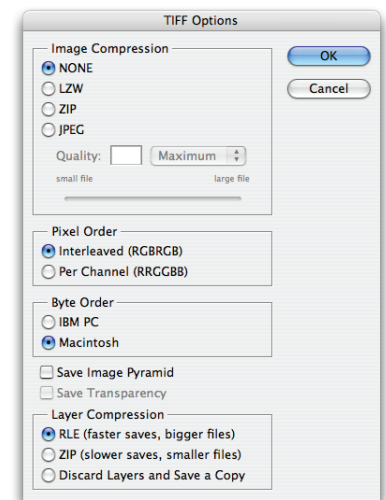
TIFF Options

Image Compression
NONE
LZW
ZIP
JPEG
Quality: Maximum
small file large file

OK
Cancel

Pixel Order
Interleaved (RGBRGB)
Per Channel (RRGGBB)

Byte Order
IBM PC
Macintosh

Save Image Pyramid
Save Transparency

Layer Compression
RLE (faster saves, bigger files)
ZIP (slower saves, smaller files)
Discard Layers and Save a Copy